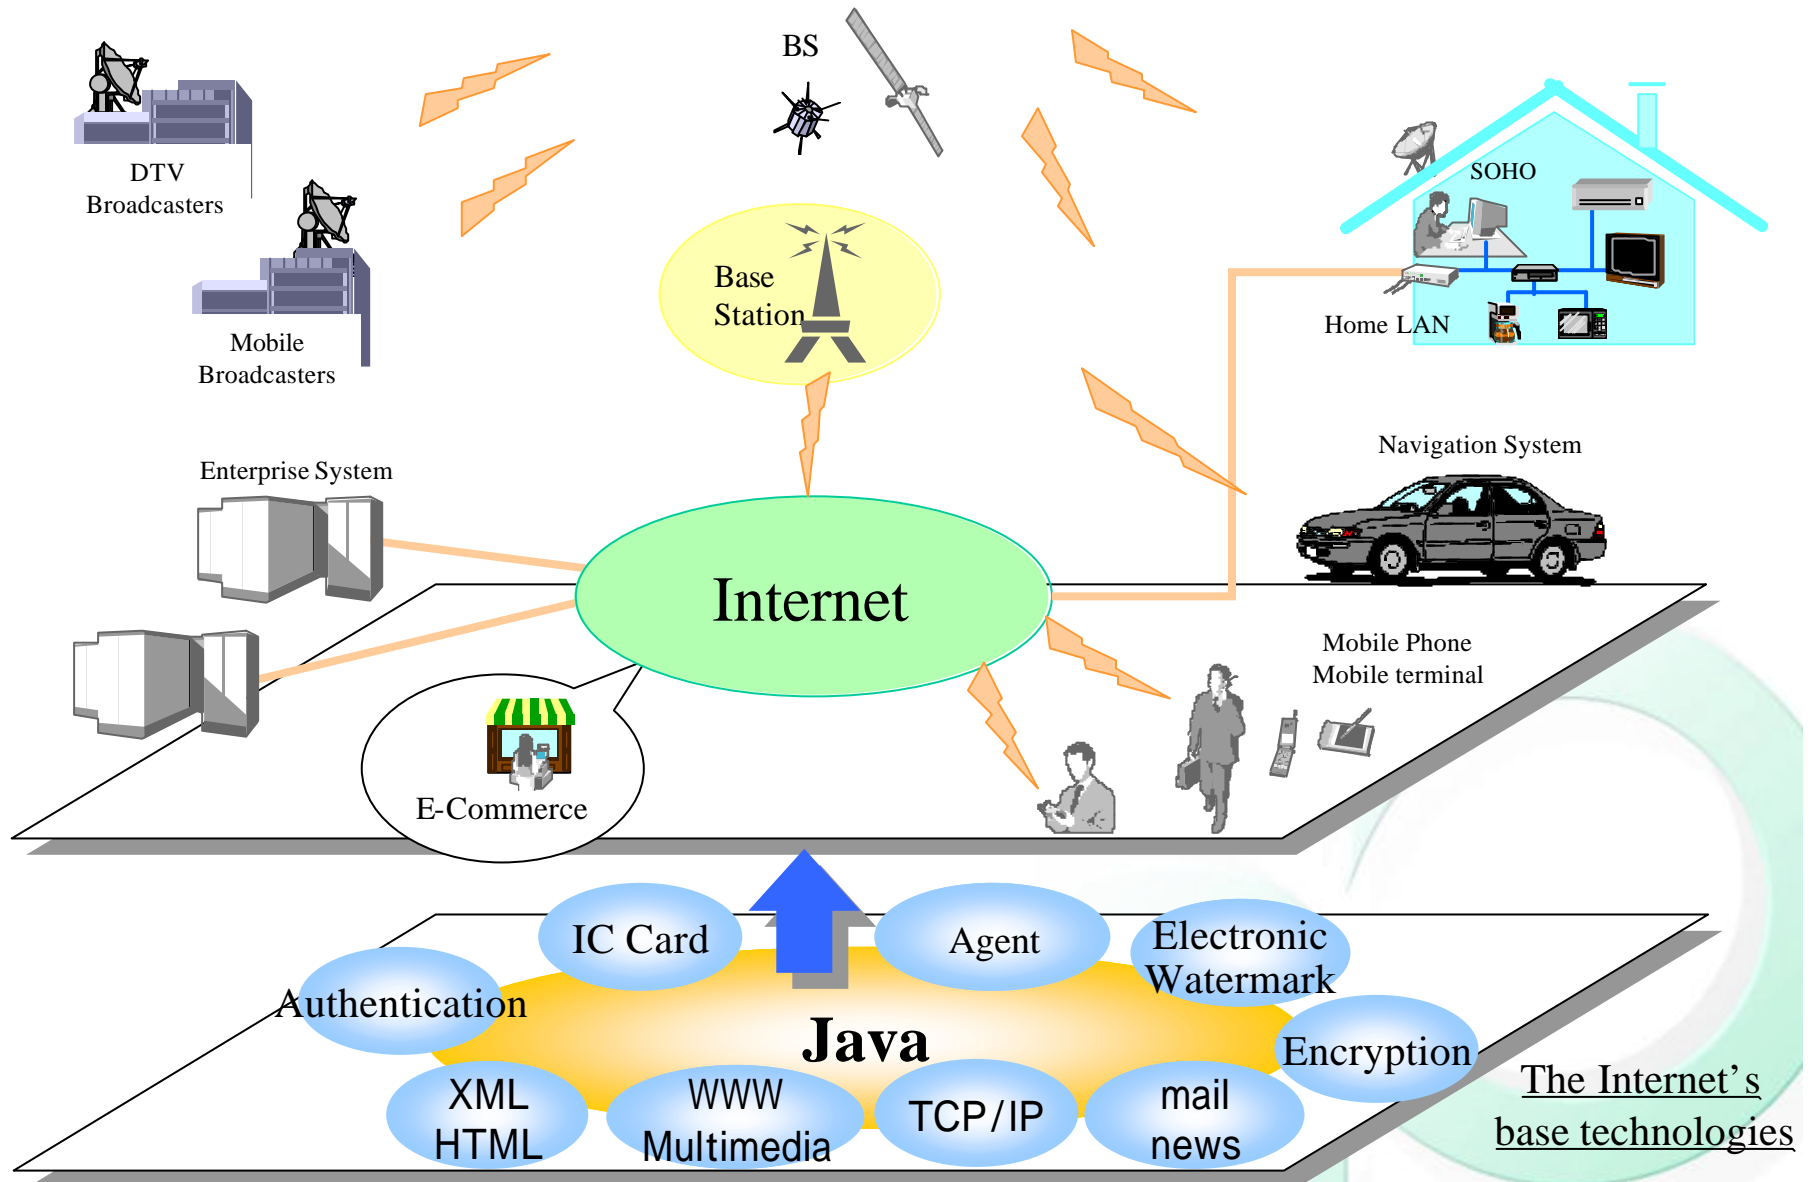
BS

DTV Broadcasters

Mobile Broadcasters

Base Station

SOHO

Home LAN

Enterprise System

Navigation System

Internet

Mobile Phone
Mobile terminal

E-Commerce

IC Card

Agent

Electronic Watermark

Authentication

Java

Encryption

XML
HTML

WWW
Multimedia

TCP/IP

mail
news

The Internet’s base technologies